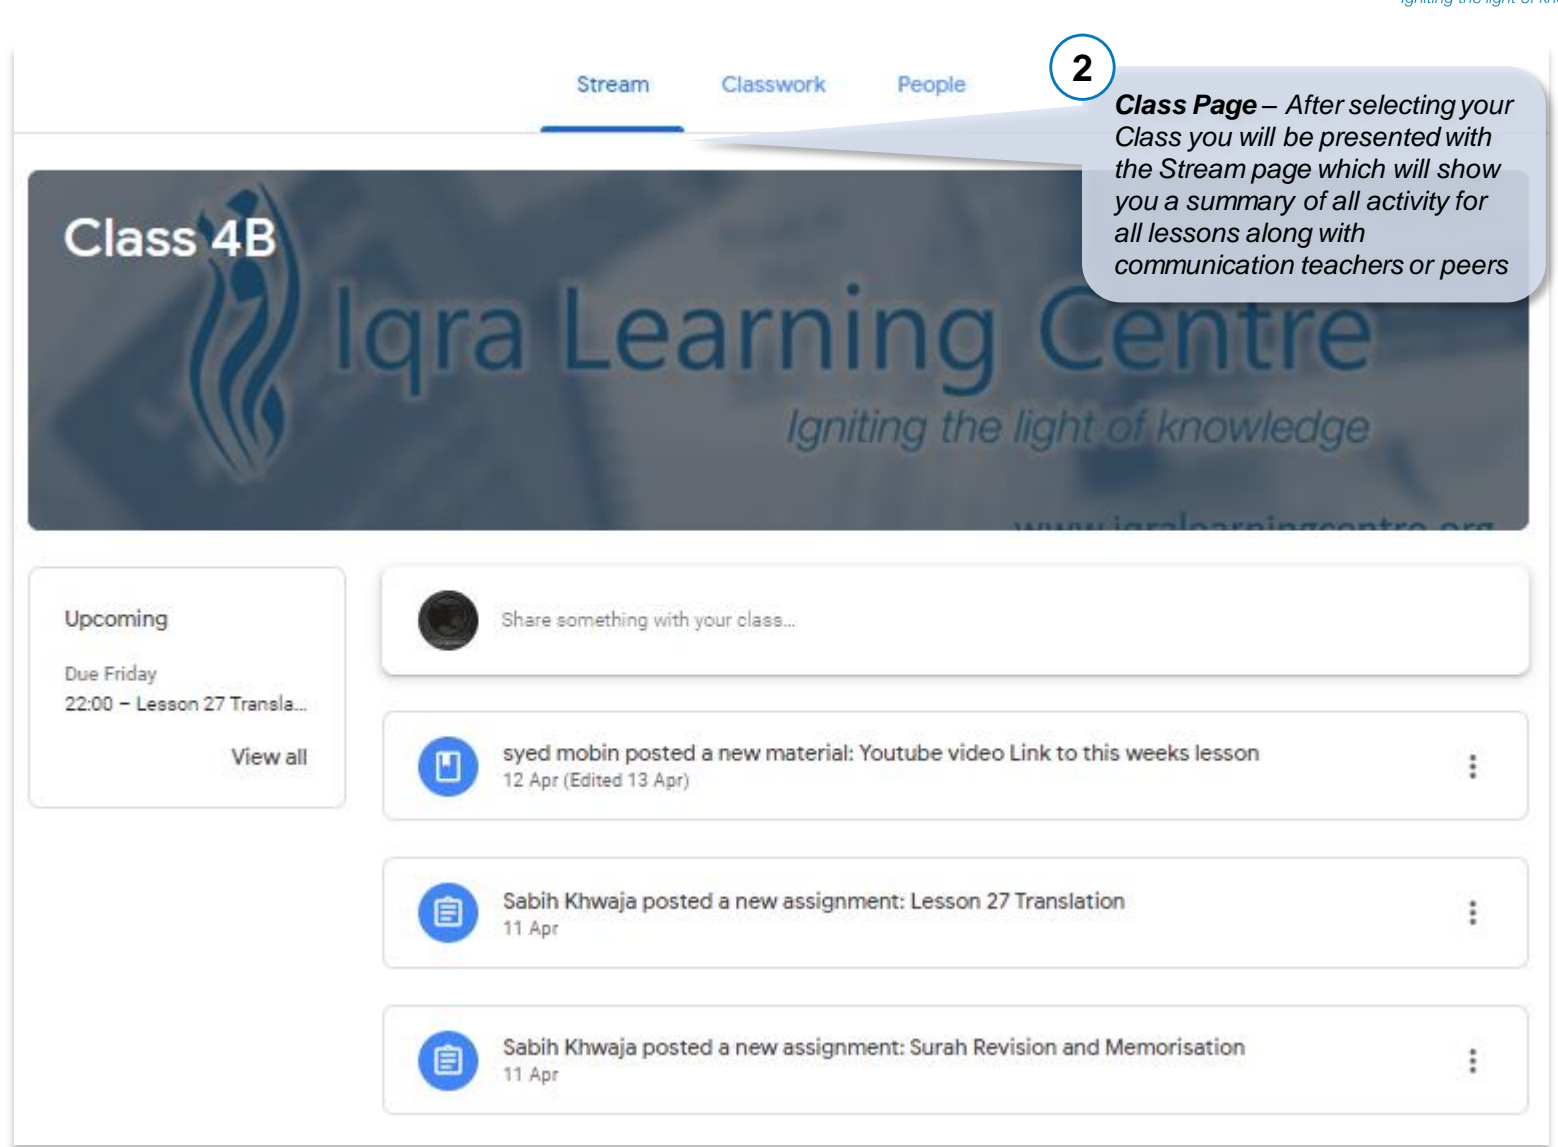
Igniting the light of kn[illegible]

Stream Classwork People

2

**Class Page** – After selecting your Class you will be presented with the Stream page which will show you a summary of all activity for all lessons along with communication teachers or peers

Class 4B

Iqra Learning Centre

Igniting the light of knowledge

www.iqralearningcentre.org

Upcoming

Due Friday

22:00 – Lesson 27 Transla...

View all

Share something with your class...

syed mobin posted a new material: Youtube video Link to this weeks lesson
12 Apr (Edited 13 Apr)

Sabih Khwaja posted a new assignment: Lesson 27 Translation
11 Apr

Sabih Khwaja posted a new assignment: Surah Revision and Memorisation
11 Apr